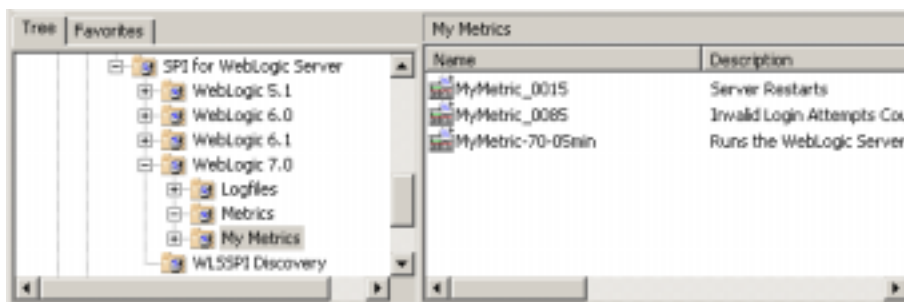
Tree | Favorites

SPI for WebLogic Server
WebLogic 5.1
WebLogic 6.0
WebLogic 6.1
WebLogic 7.0
Logfiles
Metrics
My Metrics
WLSSPI Discovery

My Metrics

| Name | Description |
|---|---|
| MyMetric_0015 | Server Restarts |
| MyMetric_0085 | Invalid Login Attempts Cou |
| MyMetric-70-05min | Runs the WebLogic Server |